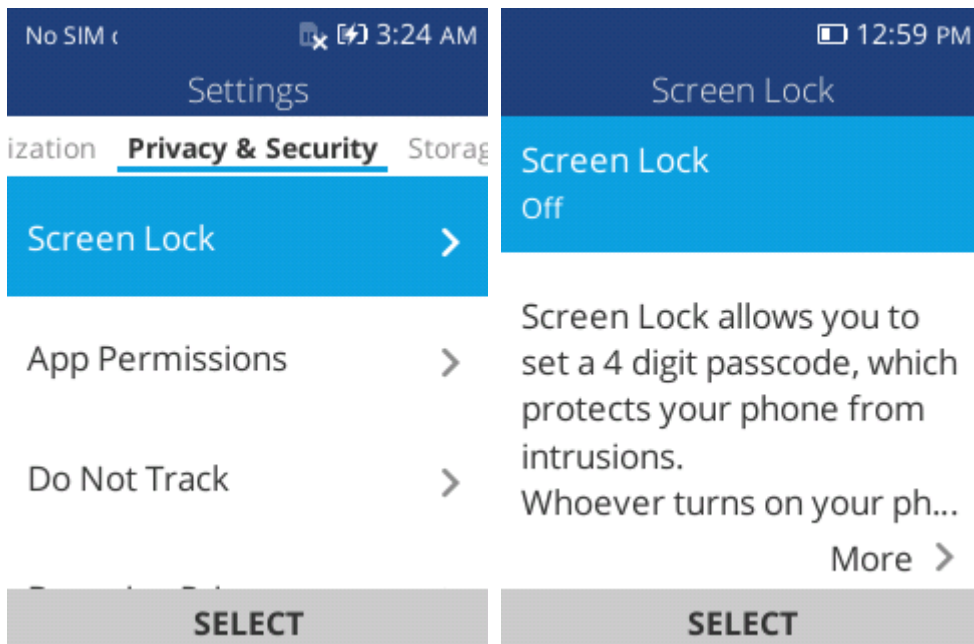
No SIM (

3:24 AM

Settings

ization Privacy & Security Storag

Screen Lock

App Permissions

Do Not Track

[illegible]

SELECT

12:59 PM

Screen Lock

Screen Lock

Off

Screen Lock allows you to set a 4 digit passcode, which protects your phone from intrusions.
Whoever turns on your ph...

More

SELECT